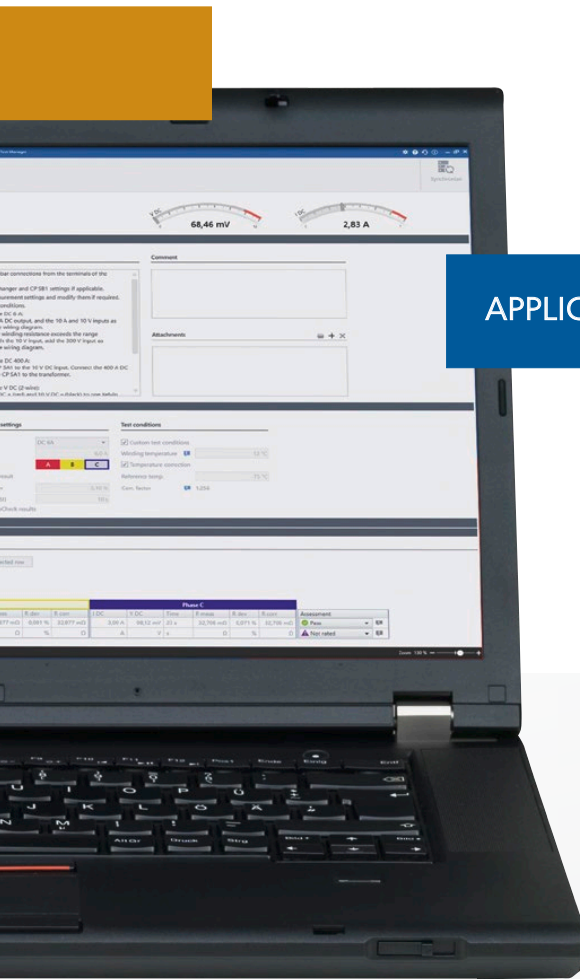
APPLIC

68,46 mV

2,83 A

Comment

Attachments

Test conditions

Custom test conditions

Winding temperature

Temperature correction

Reference temp.

Corr. factor

Phase C

Assessment

Pass

Not rated